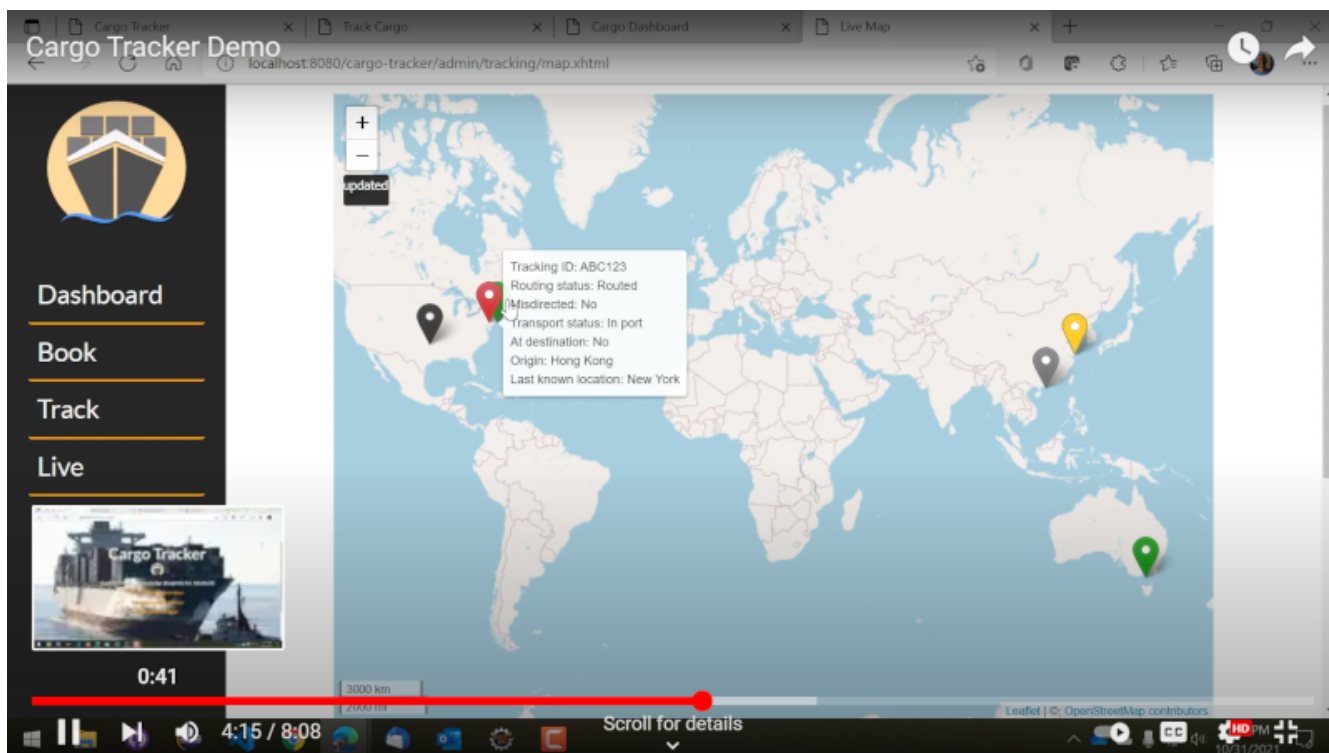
Cargo Tracker Demo

Cargo Tracker | Track Cargo | Cargo Dashboard | Live Map

localhost:8080/cargo-tracker/admin/tracking/map.xhtml

Dashboard
Book
Track
Live

+
−
updated

Tracking ID: ABC123
Routing status: Routed
Misdirected: No
Transport status: In port
At destination: No
Origin: Hong Kong
Last known location: New York

Cargo Tracker

0:41

3000 km
2000 mi

Leaflet | ©, OpenStreetMap contributors

4:15 / 8:08

Scroll for details

10/31/2021